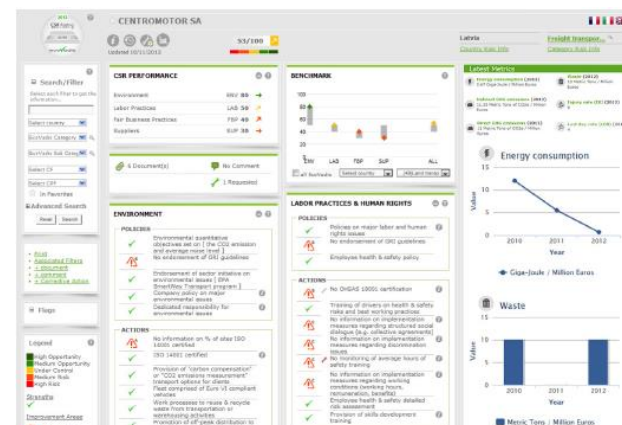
CENTROMOTOR SA

Updated 10/11/2012

53/100

Latvia
Country Risk Info

Freight transpor...
Category Risk Info

Search/Filter

Select country
EcoVadis Category
EcoVadis Sub Category
Select CF
Select CF
In Favorites

Advanced Search
Reset
Search

Flags

Legend
High Opportunity
Medium Opportunity
Under Control
Medium Risk
High Risk

Strengths

Improvement Areas

CSR PERFORMANCE

| | | |
|---|---|---|
| Environment | ENV | 80 |
| Labor Practices | LAB | 50 |
| Fair Business Practices | FBP | 40 |
| Suppliers | SUP | 30 |

6 Document(s)
No Comment
1 Requested

BENCHMARK

100
80
60
40
20
0

ENV LAB FBP SUP ALL

Select country
Al Bureau

ENVIRONMENT

POLICIES

Environmental quantitative objectives set on [ the CO2 emission and average noise level ]
No endorsement of GRI guidelines
Endorsement of sector initiative on environmental issues [ EPA SmartWay Transport program ]
Company policy on major environmental issues
Dedicated responsibility for environmental issues

ACTIONS

No information on % of sites ISO 14001 certified
ISO 14001 certified
Provision of "carbon compensation" or "CO2 emissions measurement" transport options for clients
Fleet comprised of Euro VI compliant vehicles
Work processes to reuse & recycle waste from transportation or warehousing activities
Promotion of off-peak distribution to

LABOR PRACTICES & HUMAN RIGHTS

POLICIES

Policies on major labor and human rights issues
No endorsement of GRI guidelines
Employee health & safety policy

ACTIONS

No OHSAS 18001 certification
Training of drivers on health & safety risks and best working practices
No information on implementation measures regarding structured social dialogue (e.g., collective agreements)
No information on implementation measures regarding discrimination issues
No monitoring of average hours of safety training
No information on implementation measures regarding working conditions (working hours, remuneration, benefits)
Employee health & safety detailed risk assessment
Provision of skills development training

Latest Metrics

Energy consumption

15
10
5
0

Value

2010 2011 2012
Year

Giga-Joule / Million Euros

Waste

15
10
5
0

Value

Metric Tons / Million Euros